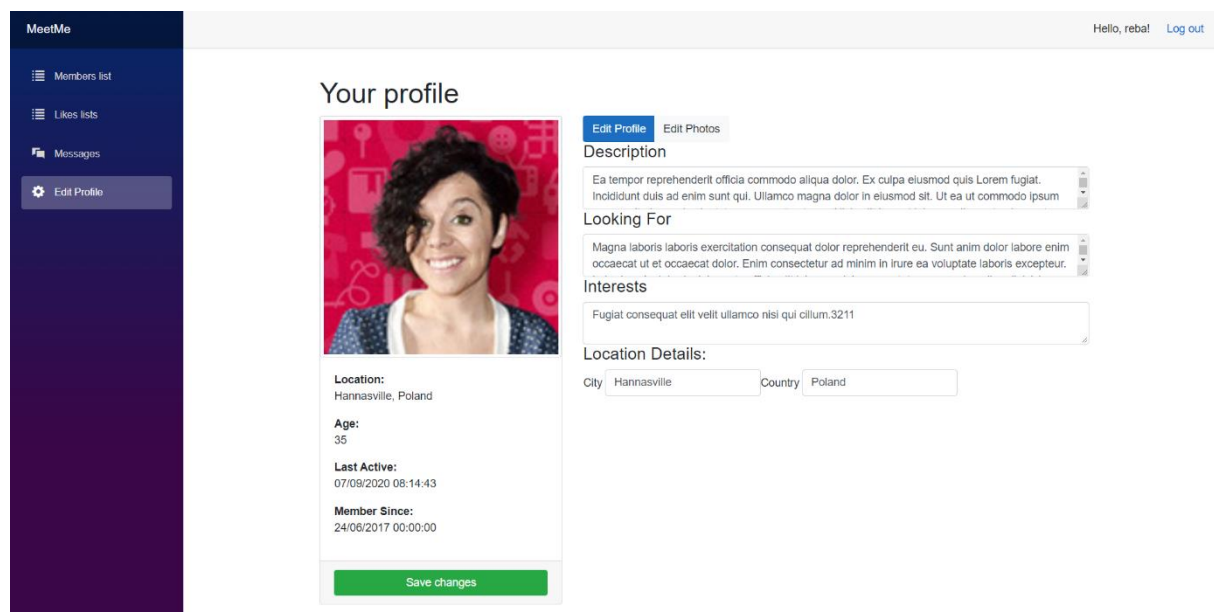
MeetMe

Members list

Likes lists

Messages

Edit Profile

Hello, reba! Log out

Your profile

Location:
Hannasville, Poland

Age:
35

Last Active:
07/09/2020 08:14:43

Member Since:
24/06/2017 00:00:00

Save changes

Edit Profile Edit Photos

Description

Ea tempor reprehenderit officia commodo aliqua dolor. Ex culpa eiusmod quis Lorem fugiat. Incididunt duis ad enim sunt qui. Ullamco magna dolor in eiusmod sit. Ut ea ut commodo ipsum

Looking For

Magna laboris laboris exercitation consequat dolor reprehenderit eu. Sunt anim dolor labore enim occaecat ut et occaecat dolor. Enim consectetur ad minim in irure ea voluptate laboris excepteur.

Interests

Fugiat consequat elit velit ullamco nisi qui cillum.3211

Location Details:

City Hannasville Country Poland